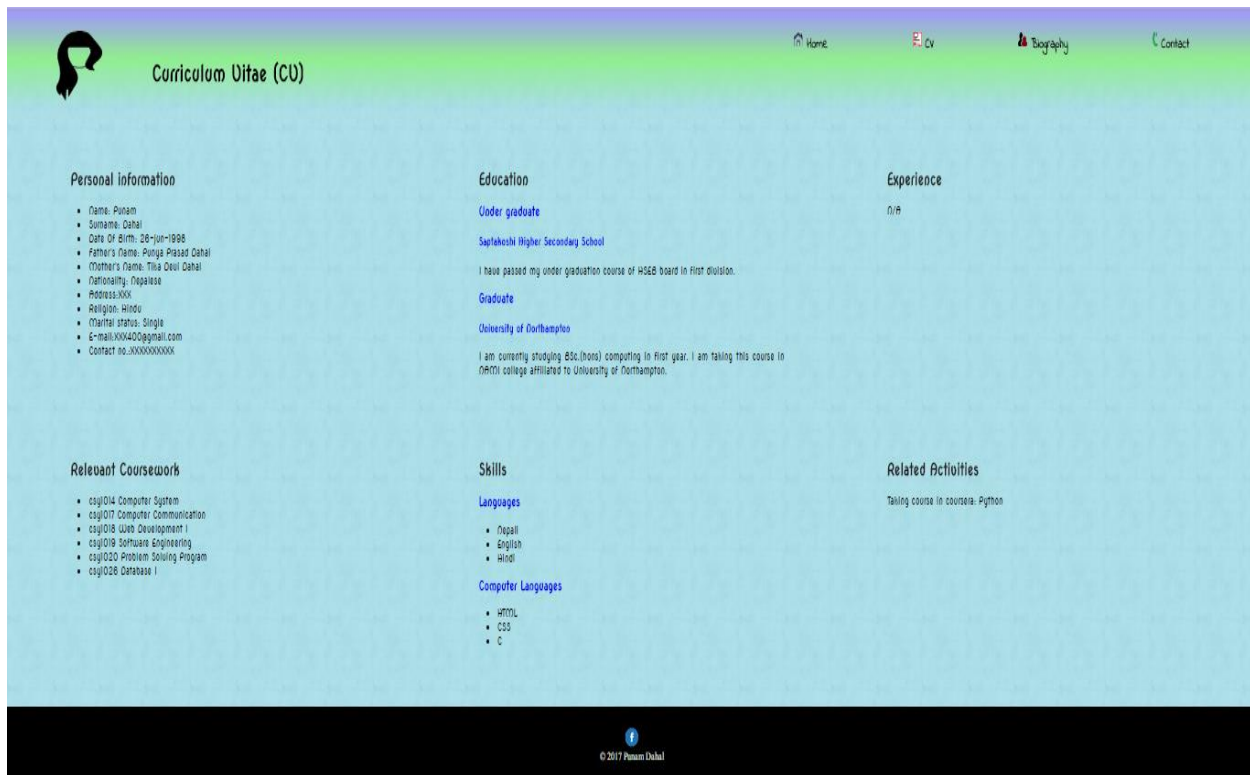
Curriculum Vitae (CV)

Home
CV
Biography
Contact

Personal information

- Name: Punam
- Surname: Dahal
- Date Of Birth: 26-Jun-1998
- Father's Name: Punya Prasad Dahal
- Mother's Name: Tika Devi Dahal
- Nationality: Nepalese
- Address:KKK
- Religion: Hindu
- Marital status: Single
- E-mail:KKK400@gmail.com
- Contact no.:KKKKKKKKKK

Education

Under graduate

Saptakoshi Higher Secondary School

I have passed my under graduation course of HSEB board in first division.

Graduate

University of Northampton

I am currently studying BSc.(hons) computing in first year. I am taking this course in NAMI college affiliated to University of Northampton.

Experience

N/A

Relevant Coursework

- csy1014 Computer System
- csy1017 Computer Communication
- csy1018 Web Development I
- csy1019 Software Engineering
- csy1020 Problem Solving Program
- csy1026 Database I

Skills

Languages

- Nepali
- English
- Hindi

Computer Languages

- HTML
- CSS
- C

Related Activities

Taking course in coursera: Python

© 2017 Punam Dahal